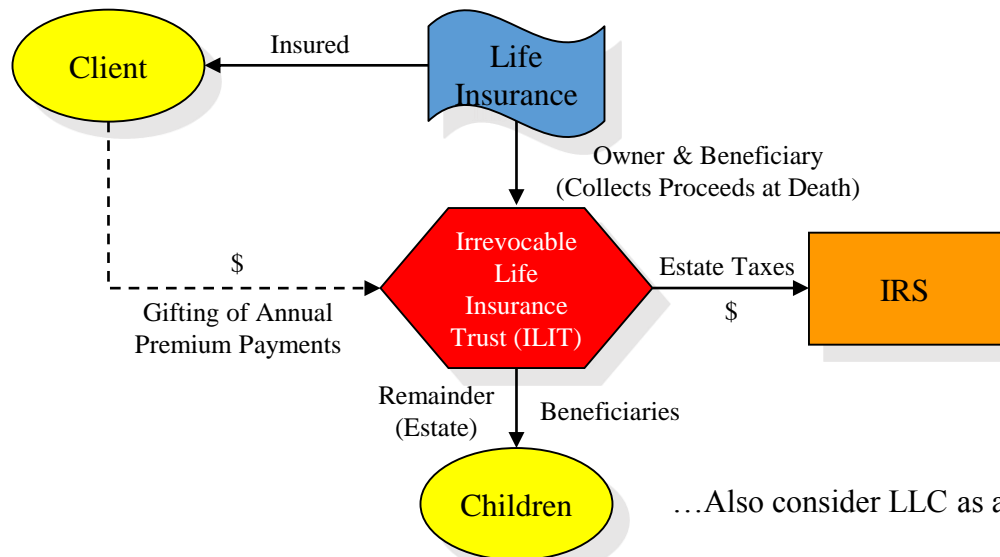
Client

Insured

Life Insurance

Owner & Beneficiary (Collects Proceeds at Death)

$

Gifting of Annual Premium Payments

Irrevocable Life Insurance Trust (ILIT)

Estate Taxes

$

IRS

Remainder (Estate)

Beneficiaries

Children

…Also consider LLC as a